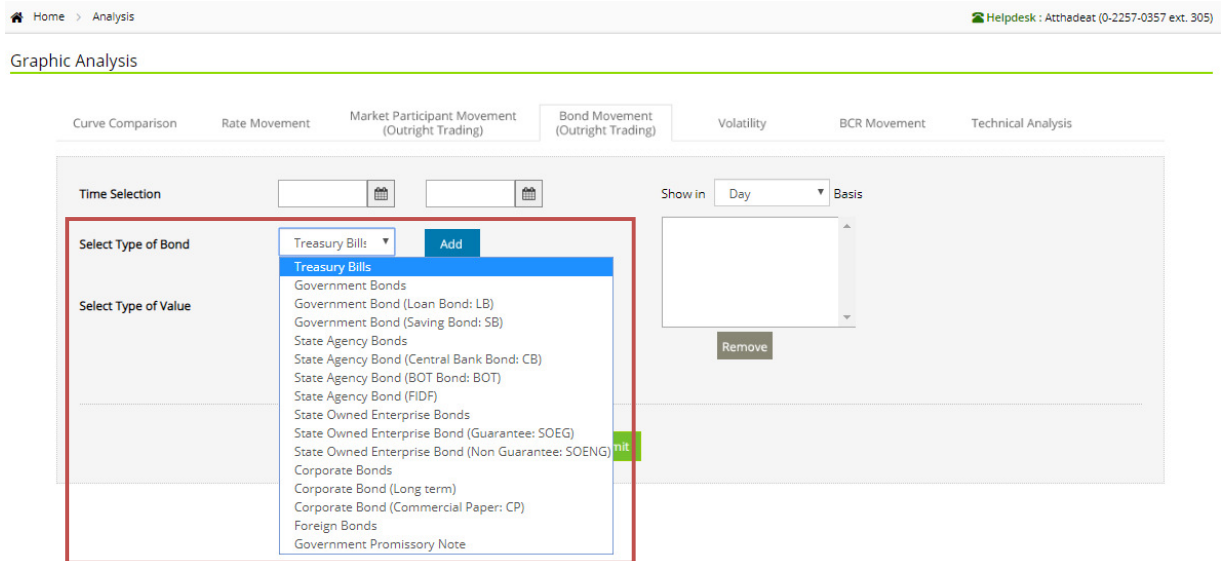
Home > Analysis

Helpdesk : Atthadeat (0-2257-0357 ext. 305)

Graphic Analysis

Curve Comparison
Rate Movement
Market Participant Movement (Outright Trading)
Bond Movement (Outright Trading)
Volatility
BCR Movement
Technical Analysis

Time Selection

Show in Day Basis

Select Type of Bond
Treasury Bills
Add

Select Type of Value

Remove

Treasury Bills
Government Bonds
Government Bond (Loan Bond: LB)
Government Bond (Saving Bond: SB)
State Agency Bonds
State Agency Bond (Central Bank Bond: CB)
State Agency Bond (BOT Bond: BOT)
State Agency Bond (FIDF)
State Owned Enterprise Bonds
State Owned Enterprise Bond (Guarantee: SOEG)
State Owned Enterprise Bond (Non Guarantee: SOENG)
Corporate Bonds
Corporate Bond (Long term)
Corporate Bond (Commercial Paper: CP)
Foreign Bonds
Government Promissory Note

nit